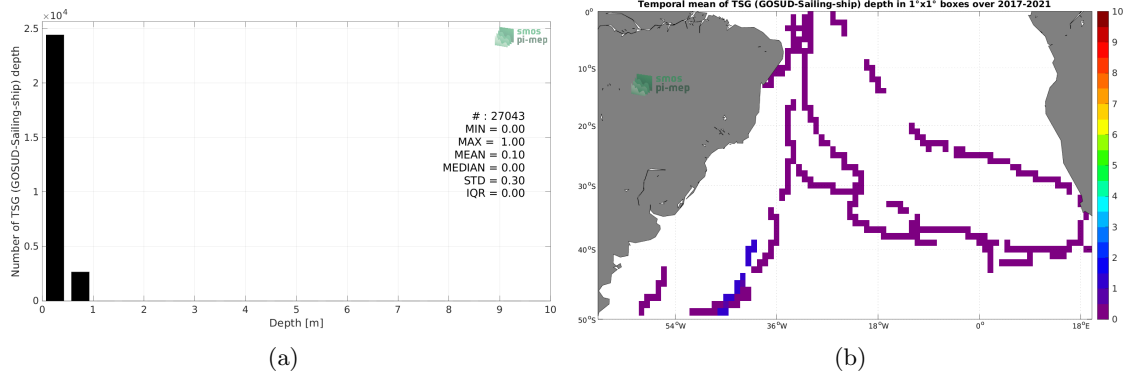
$\times 10^4$
2.5
2
1.5
1
0.5
0
Number of TSG (GOSUD-Sailing-ship) depth
0 1 2 3 4 5 6 7 8 9 10
Depth [m]
smos pi-mep
# : 27043
MIN = 0.00
MAX = 1.00
MEAN = 0.10
MEDIAN = 0.00
STD = 0.30
IQR = 0.00

(a)

Temporal mean of TSG (GOSUD-Sailing-ship) depth in 1°x1° boxes over 2017-2021
0°
10°S
20°S
30°S
40°S
50°S
54°W 36°W 18°W 0° 18°E
smos pi-mep
10
9
8
7
6
5
4
3
2
1
0

(b)